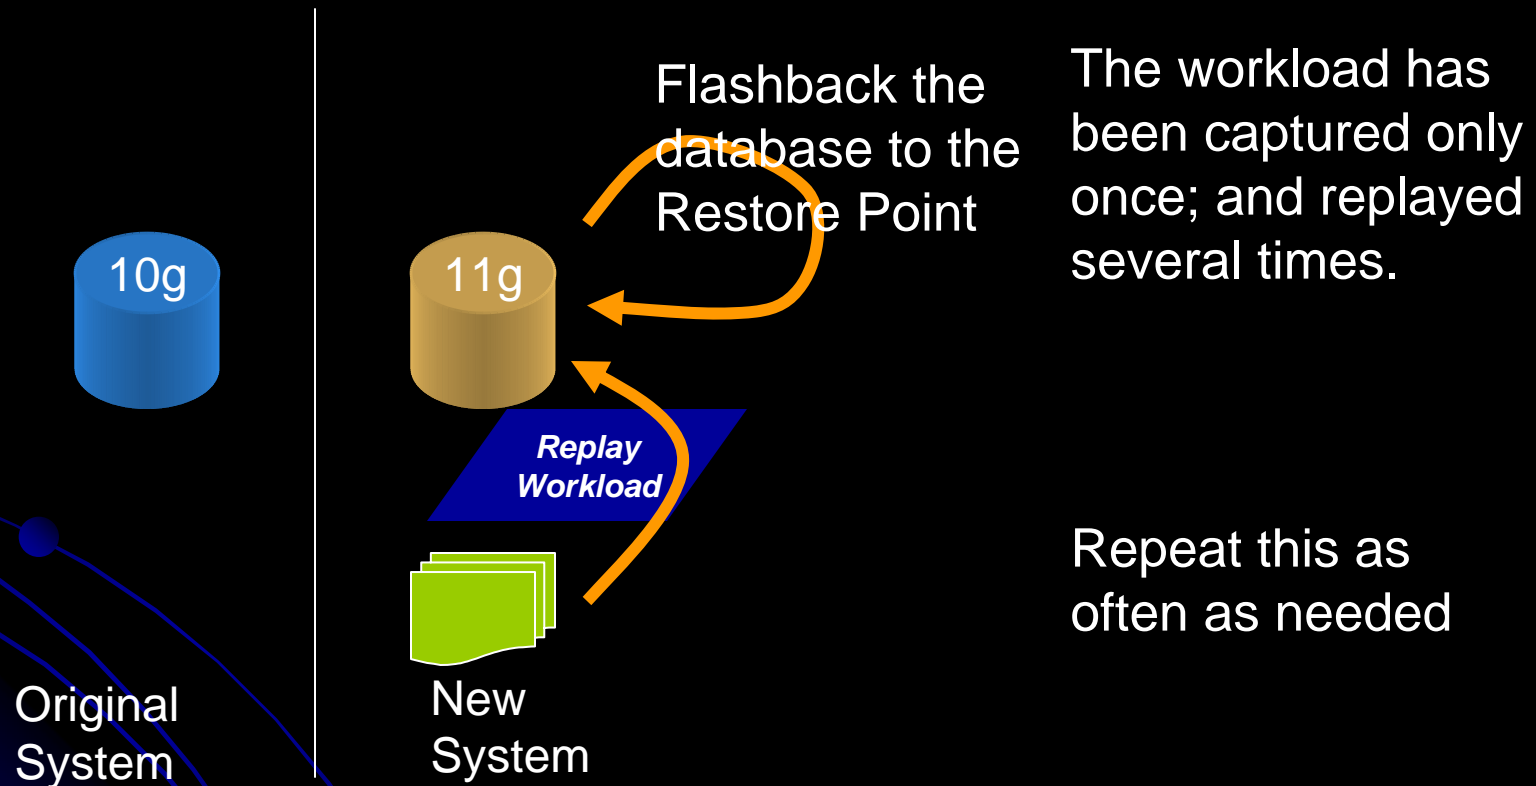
10g

Original System

11g

Flashback the database to the Restore Point

Replay Workload

New System

The workload has been captured only once; and replayed several times.

Repeat this as often as needed